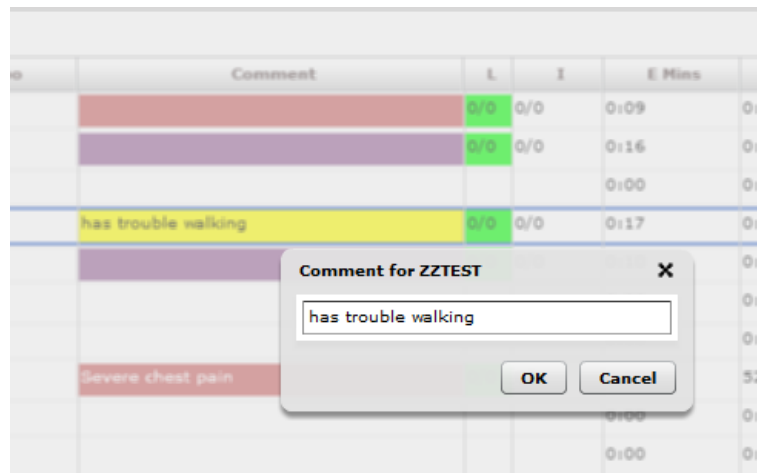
| | Comment | L | I | E Mins | |
|---|---|---|---|---|---|
| | | 0/0 | 0/0 | 0:09 | 0 |
| | | 0/0 | 0/0 | 0:16 | 0 |
| | | | | 0:00 | 0 |
| | has trouble walking | 0/0 | 0/0 | 0:17 | 0 |
| | | | | | 0 |
| | | | | | 0 |
| | | | | | 0 |
| | Severe chest pain | | | | 5 |
| | | | | | 0 |
| | | | | 0:00 | 0 |

Comment for ZZTEST

has trouble walking

OK Cancel